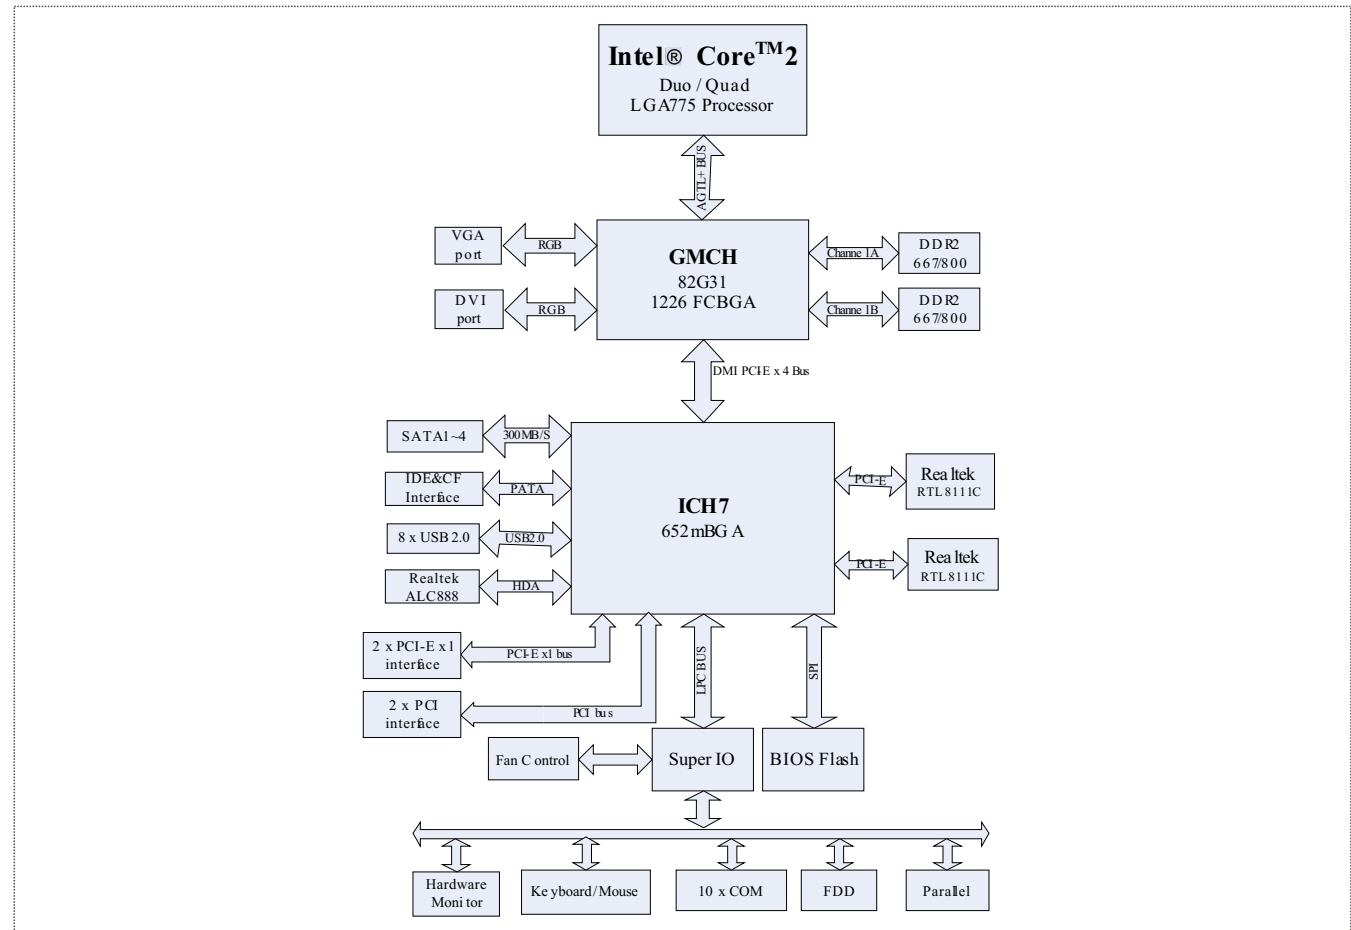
Intel® Core$^{TM}$2
Duo / Quad
LGA775 Processor

AGTL+ BUS

VGA port

RGB

GMCH
82G31
1226 FCBGA

Channe 1A

DDR2 667/800

DVI port

RGB

Channe 1B

DDR2 667/800

DMI PCI-E x 4 Bus

SATA1~4

300MB/S

IDE&CF Interface

PATA

8 x USB 2.0

USB2.0

Realtek ALC888

HDA

ICH7
652mBGA

PCI-E

Realtek RTL8111C

PCI-E

Realtek RTL8111C

2 x PCI-E x1 interface

PCI-E x1 bus

2 x PCI interface

PCI bus

LPC BUS

SPI

Fan Control

Super IO

BIOS Flash

Hardware Monitor

Keyboard/Mouse

10 x COM

FDD

Parallel